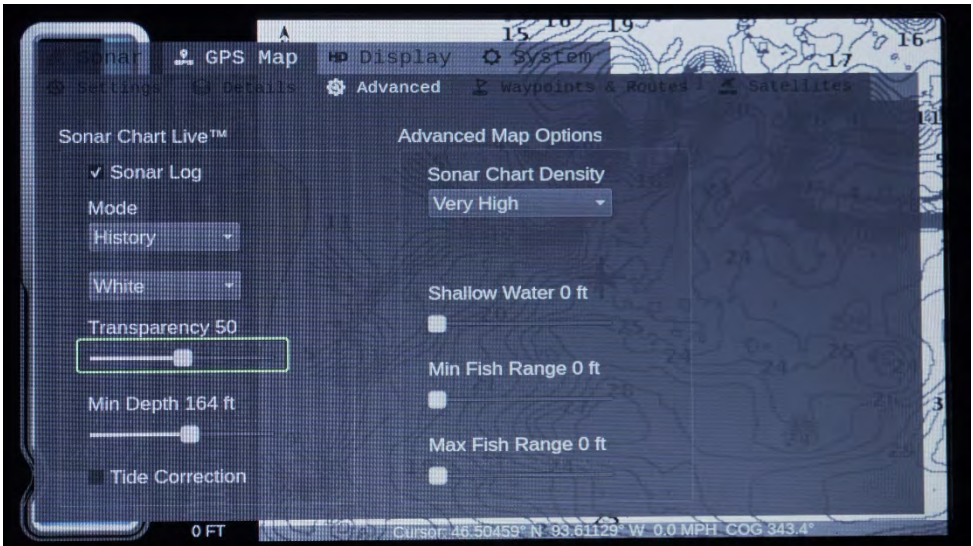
Sonar GPS Map Display System
Settings Details Advanced Waypoints & Routes Satellites

Sonar Chart Live™

✓ Sonar Log

Mode

History

White

Transparency 50

Min Depth 164 ft

Tide Correction

Advanced Map Options

Sonar Chart Density

Very High

Shallow Water 0 ft

Min Fish Range 0 ft

Max Fish Range 0 ft

0 FT

Cursor: 46.50459° N 93.61129° W 0.0 MPH COG 343.4°